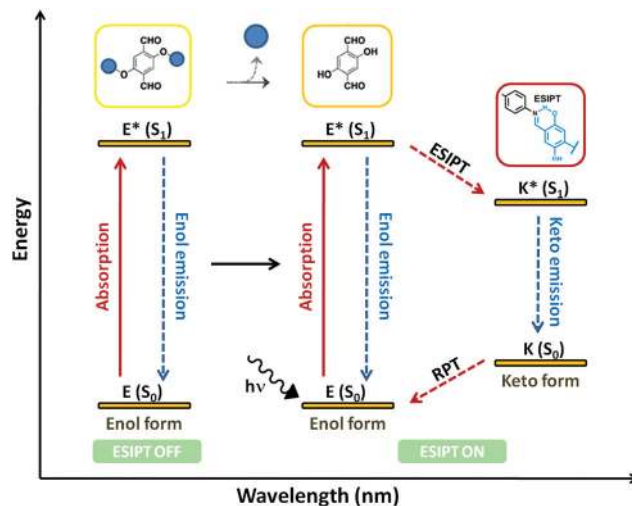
Energy

CHO
CHO
O
O

CHO
OH
HO
CHO

ESIPT
OH

E* ($S_1$)

E* ($S_1$)

ESIPT

K* ($S_1$)

Absorption

Enol emission

Absorption

Enol emission

Keto emission

K ($S_0$)

RPT

Keto form

hν

E ($S_0$)

Enol form

E ($S_0$)

Enol form

ESIPT OFF

ESIPT ON

Wavelength (nm)